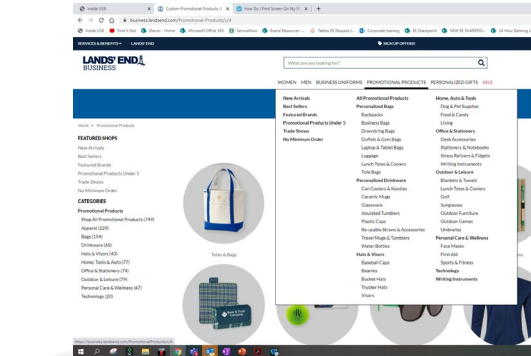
Inside USE | Custom Promotional Products | How Do I Print Screen On My PC | +

business.landsend.com/Promotional-Products/c/4

Inside USE | Find it Fast | Elevate - Home | Microsoft Office 365 | ServiceNow | Brand Resources | Tableau EE Request | Corporate learning | EE Sharepoint | NEW EE SHAREPOI... | 24 Hour Banking

SERVICES & BENEFITS | LANDS' END | SIGN UP OFFERS

LANDS' END BUSINESS

What are you looking for?

WOMEN MEN BUSINESS UNIFORMS PROMOTIONAL PRODUCTS PERSONALIZED GIFTS SALE

Home > Promotional Products

FEATURED SHOPS
New Arrivals
Best Sellers
Featured Brands
Promotional Products Under 5
Trade Shows
No Minimum Order

CATEGORIES
Promotional Products
Shop All Promotional Products (749)
Apparel (229)
Bags (154)
Drinkware (48)
Hats & Visors (47)
Home, Tools & Auto (77)
Office & Stationery (74)
Outdoor & Leisure (74)
Personal Care & Wellness (47)
Technology (20)

New Arrivals
Best Sellers
Featured Brands
Promotional Products Under 5
Trade Shows
No Minimum Order

All Promotional Products
Personalized Bags
Backpacks
Business Bags
Drawstring Bags
Duffels & Gym Bags
Laptop & Tablet Bags
Luggage
Lunch Totes & Coolers
Tote Bags
Personalized Drinkware
Can Coolers & Koozies
Ceramic Mugs
Glassware
Insulated Tumblers
Plastic Cups
Re-usable Straws & Accessories
Travel Mugs & Tumblers
Water Bottles
Hats & Visors
Baseball Caps
Beanies
Bucket Hats
Trucker Hats
Visors

Home, Auto & Tools
Dog & Pet Supplies
Food & Candy
Living
Office & Stationery
Desk Accessories
Stationery & Notebooks
Stress Relievers & Fidgets
Writing Instruments
Outdoor & Leisure
Blankets & Towels
Lunch Totes & Coolers
Golf
Sunglasses
Outdoor Furniture
Outdoor Games
Umbrellas
Personal Care & Wellness
Face Masks
First Aid
Sports & Fitness
Technology
Writing Instruments

Totes & Bags

https://business.landsend.com/Promotional-Products/c/4